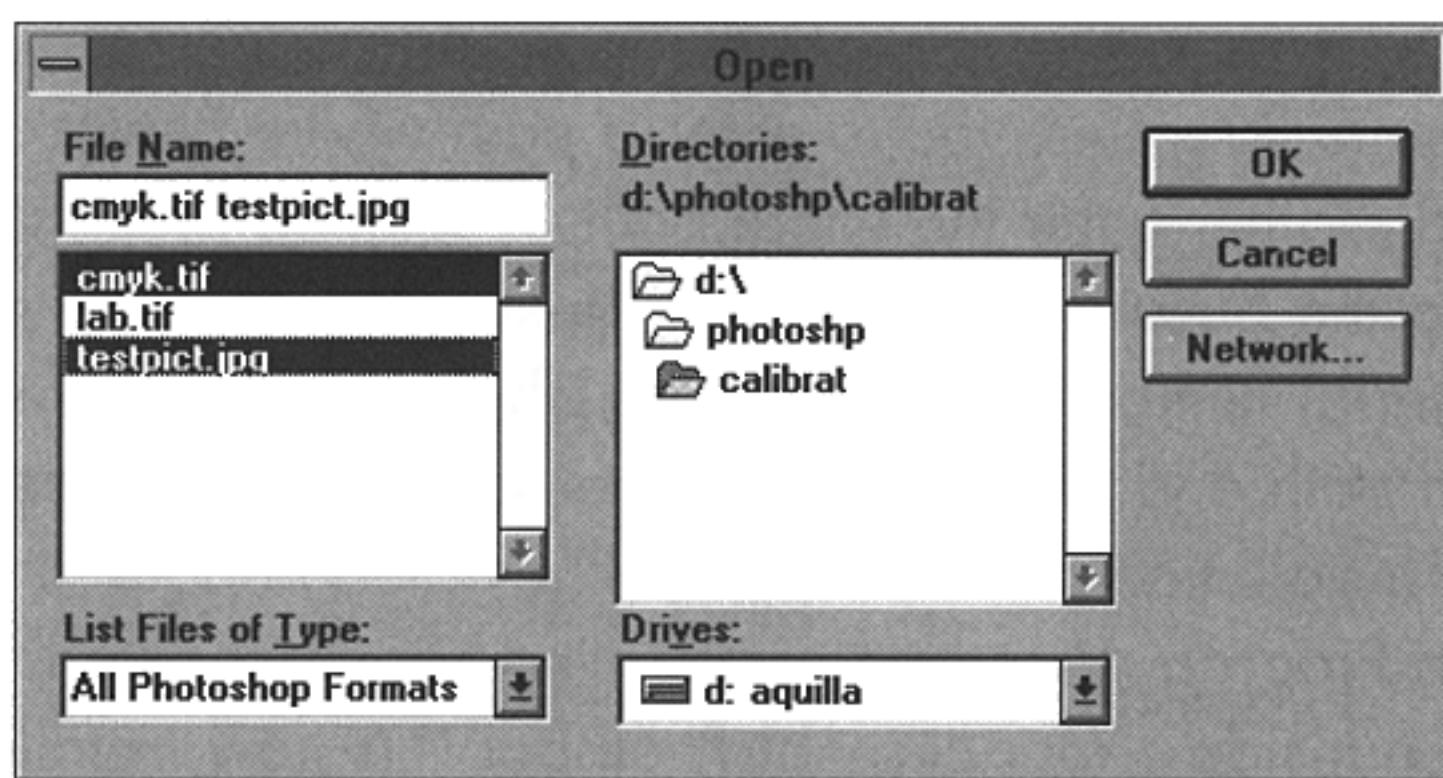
Open

File Name:

cmyk.tif testpict.jpg

cmyk.tif
lab.tif
testpict.jpg

List Files of Type:

All Photoshop Formats

Directories:

d:\photoshp\calibrat

d:\
photoshp
calibrat

Drives:

d: aquilla

OK

Cancel

Network...